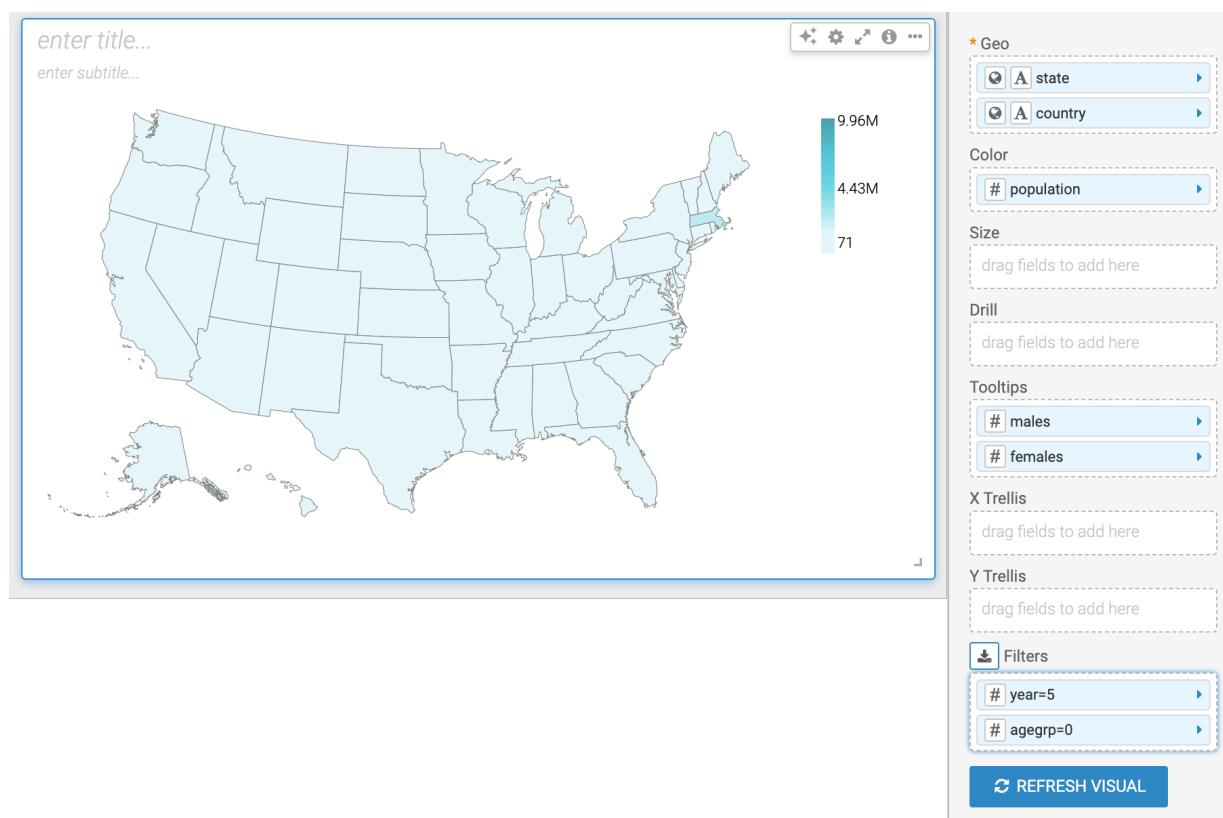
enter title...

enter subtitle...

9.96M
4.43M
71

* Geo
A state
A country

Color
# population

Size
drag fields to add here

Drill
drag fields to add here

Tooltips
# males
# females

X Trellis
drag fields to add here

Y Trellis
drag fields to add here

Filters
# year=5
# agegrp=0

REFRESH VISUAL